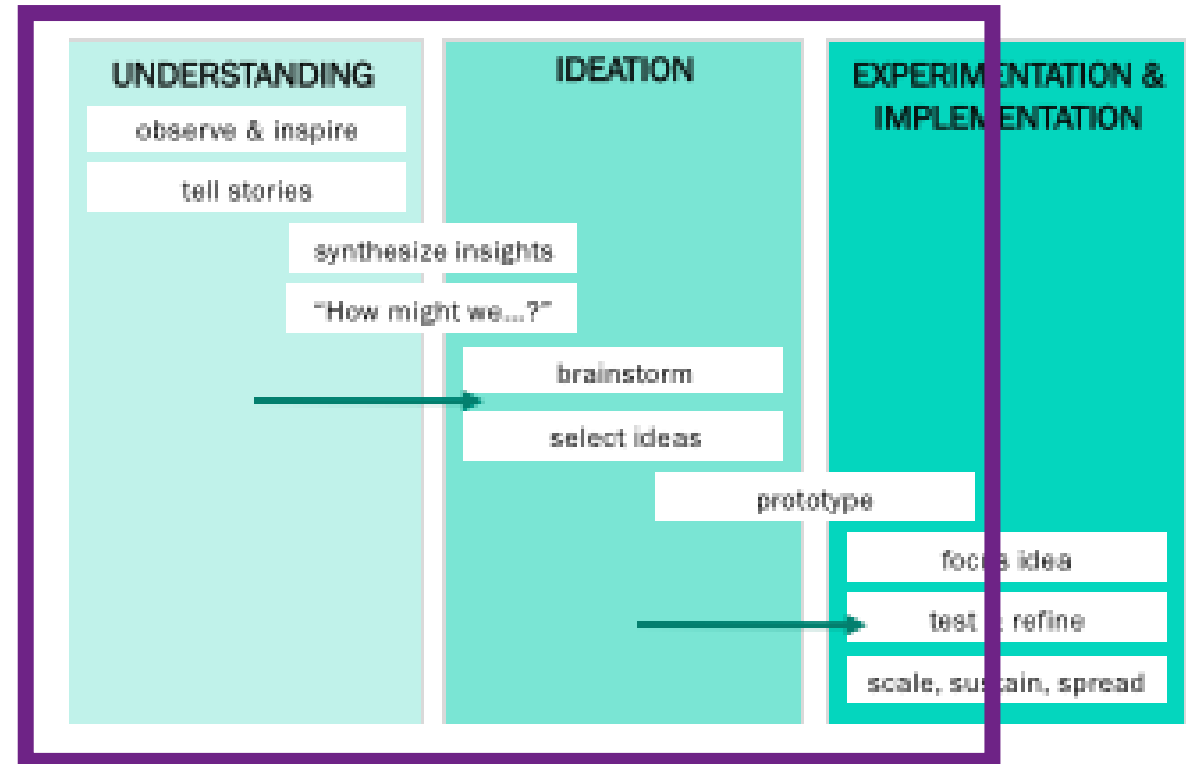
UNDERSTANDING

observe & inspire

tell stories

IDEATION

EXPERIMENTATION & IMPLEMENTATION

synthesize insights

"How might we...?"

brainstorm

select ideas

prototype

focus idea

test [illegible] refine

scale, sustain, spread